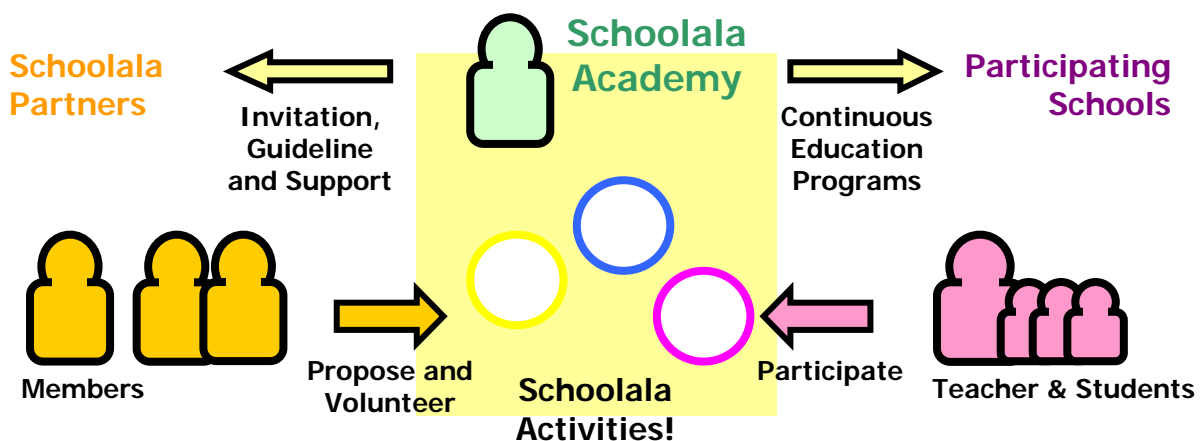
Schoolala Academy

Schoolala Partners

Invitation, Guideline and Support

Continuous Education Programs

Participating Schools

Members

Propose and Volunteer

Schoolala Activities!

Participate

Teacher & Students